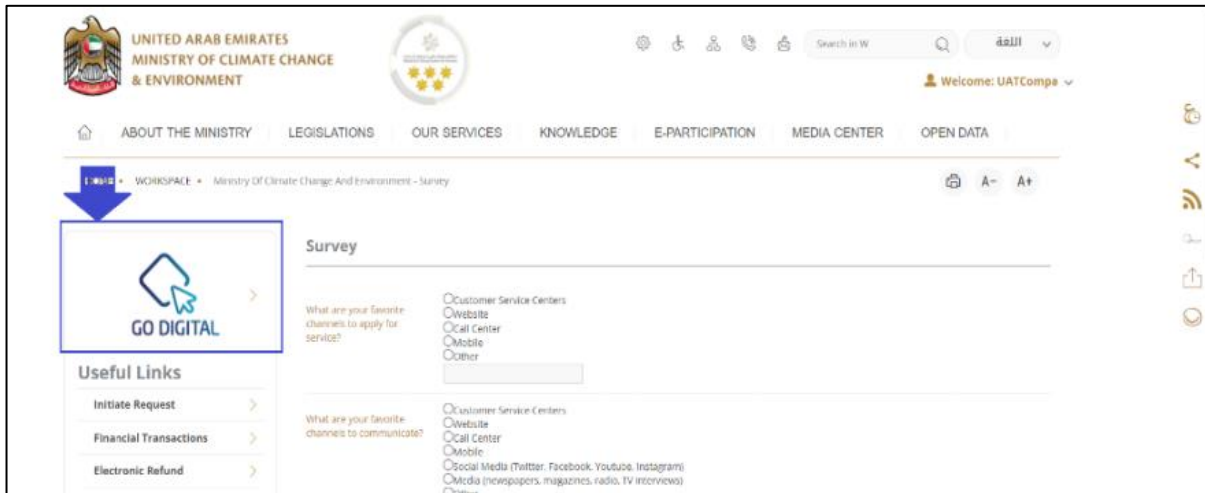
UNITED ARAB EMIRATES
MINISTRY OF CLIMATE CHANGE
& ENVIRONMENT

Search in W

العربية

Welcome: UATCompa

ABOUT THE MINISTRY LEGISLATIONS OUR SERVICES KNOWLEDGE E-PARTICIPATION MEDIA CENTER OPEN DATA

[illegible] • WORKSPACE • Ministry Of Climate Change And Environment - Survey

A- A+

GO DIGITAL

Useful Links

Initiate Request

Financial Transactions

Electronic Refund

Survey

What are your favorite channels to apply for service?

Customer Service Centers
Website
Call Center
Mobile
Other

What are your favorite channels to communicate?

Customer Service Centers
Website
Call Center
Mobile
Social Media (Twitter, Facebook, Youtube, Instagram)
Media (newspapers, magazines, radio, TV interviews)
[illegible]